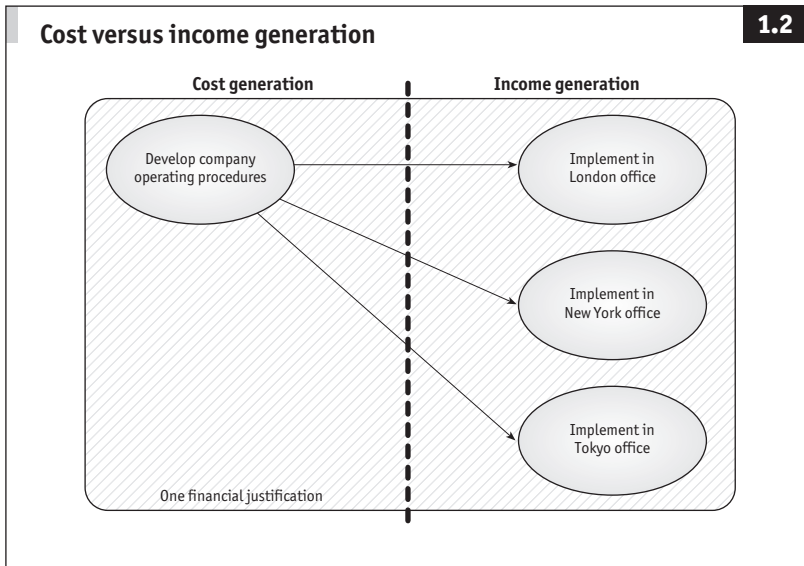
Cost versus income generation

1.2

Cost generation

Income generation

Develop company operating procedures

Implement in London office

Implement in New York office

Implement in Tokyo office

One financial justification